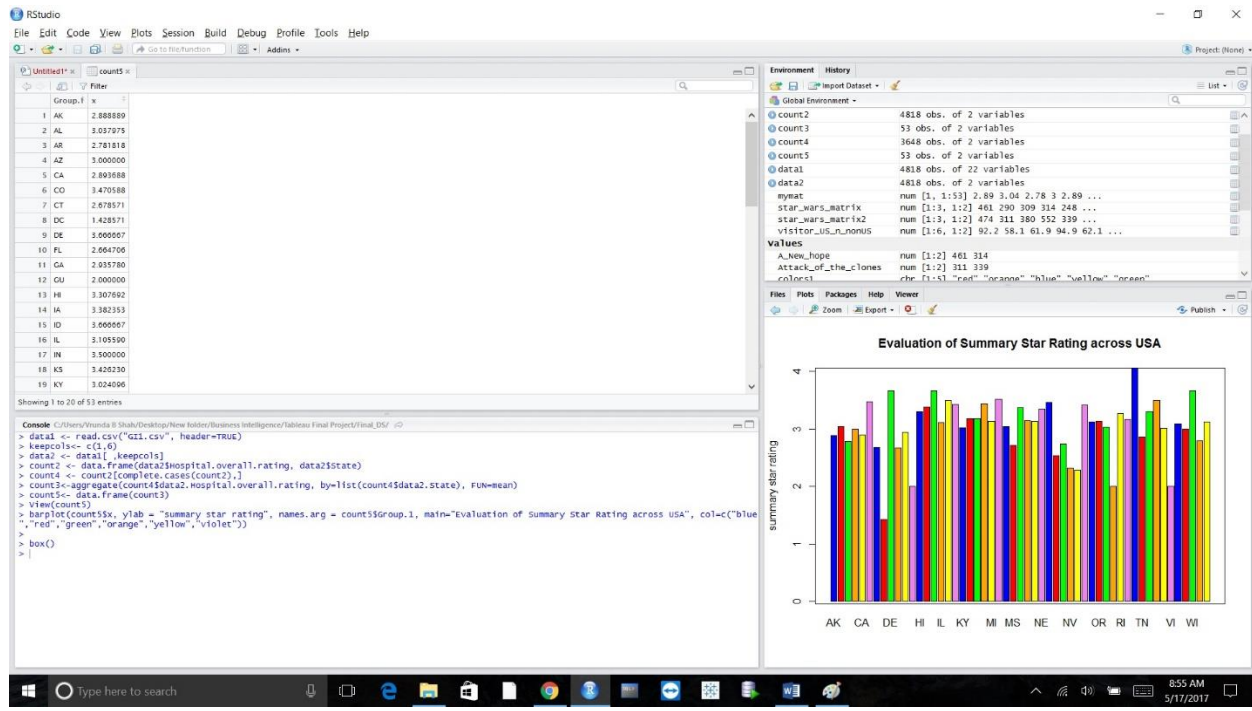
RStudio

File Edit Code View Plots Session Build Debug Profile Tools Help

Go to file/function | Addins

Project: (None)

Untitled1* × count5 ×

Filter

| | Group.1 | x |
|---|---|---|
| 1 | AK | 2.888889 |
| 2 | AL | 3.037975 |
| 3 | AR | 2.781818 |
| 4 | AZ | 3.000000 |
| 5 | CA | 2.893688 |
| 6 | CO | 3.470588 |
| 7 | CT | 2.678571 |
| 8 | DC | 1.428571 |
| 9 | DE | 3.666667 |
| 10 | FL | 2.664706 |
| 11 | GA | 2.935780 |
| 12 | GU | 2.000000 |
| 13 | HI | 3.307692 |
| 14 | IA | 3.382353 |
| 15 | ID | 3.666667 |
| 16 | IL | 3.105590 |
| 17 | IN | 3.500000 |
| 18 | KS | 3.426230 |
| 19 | KY | 3.024096 |

Showing 1 to 20 of 53 entries

Console C:/Users/Vrunda B Shah/Desktop/New folder/Business Intelligence/Tableau Final Project/Final_DS/

> data1 <- read.csv("GI1.csv", header=TRUE)
> keepcols<- c(1,6)
> data2 <- data1[ ,keepcols]
> count2 <- data.frame(data2$Hospital.overall.rating, data2$State)
> count4 <- count2[complete.cases(count2),]
> count3<-aggregate(count4$data2.Hospital.overall.rating, by=list(count4$data2.State), FUN=mean)
> count5<- data.frame(count3)
> View(count5)
> barplot(count5$x, ylab = "summary star rating", names.arg = count5$Group.1, main="Evaluation of Summary Star Rating across USA", col=c("blue","red","green","orange","yellow","violet"))
>
> box()
>

Environment History

Import Dataset

List

Global Environment

| | |
|---|---|
| count2 | 4818 obs. of 2 variables |
| count3 | 53 obs. of 2 variables |
| count4 | 3648 obs. of 2 variables |
| count5 | 53 obs. of 2 variables |
| data1 | 4818 obs. of 22 variables |
| data2 | 4818 obs. of 2 variables |
| mymat | num [1, 1:53] 2.89 3.04 2.78 3 2.89 ... |
| star_wars_matrix | num [1:3, 1:2] 461 290 309 314 248 ... |
| star_wars_matrix2 | num [1:3, 1:2] 474 311 380 552 339 ... |
| visitor_US_n_nonUS | num [1:6, 1:2] 92.2 58.1 61.9 94.9 62.1 ... |

Values

| | |
|---|---|
| A_New_hope | num [1:2] 461 314 |
| Attack_of_the_clones | num [1:2] 311 339 |
| colors1 | chr [1:5] "red" "orange" "blue" "yellow" "green" |

Files Plots Packages Help Viewer

Zoom Export Publish

Evaluation of Summary Star Rating across USA

summary star rating

0 1 2 3 4

AK CA DE HI IL KY MI MS NE NV OR RI TN VI WI

Type here to search

8:55 AM
5/17/2017